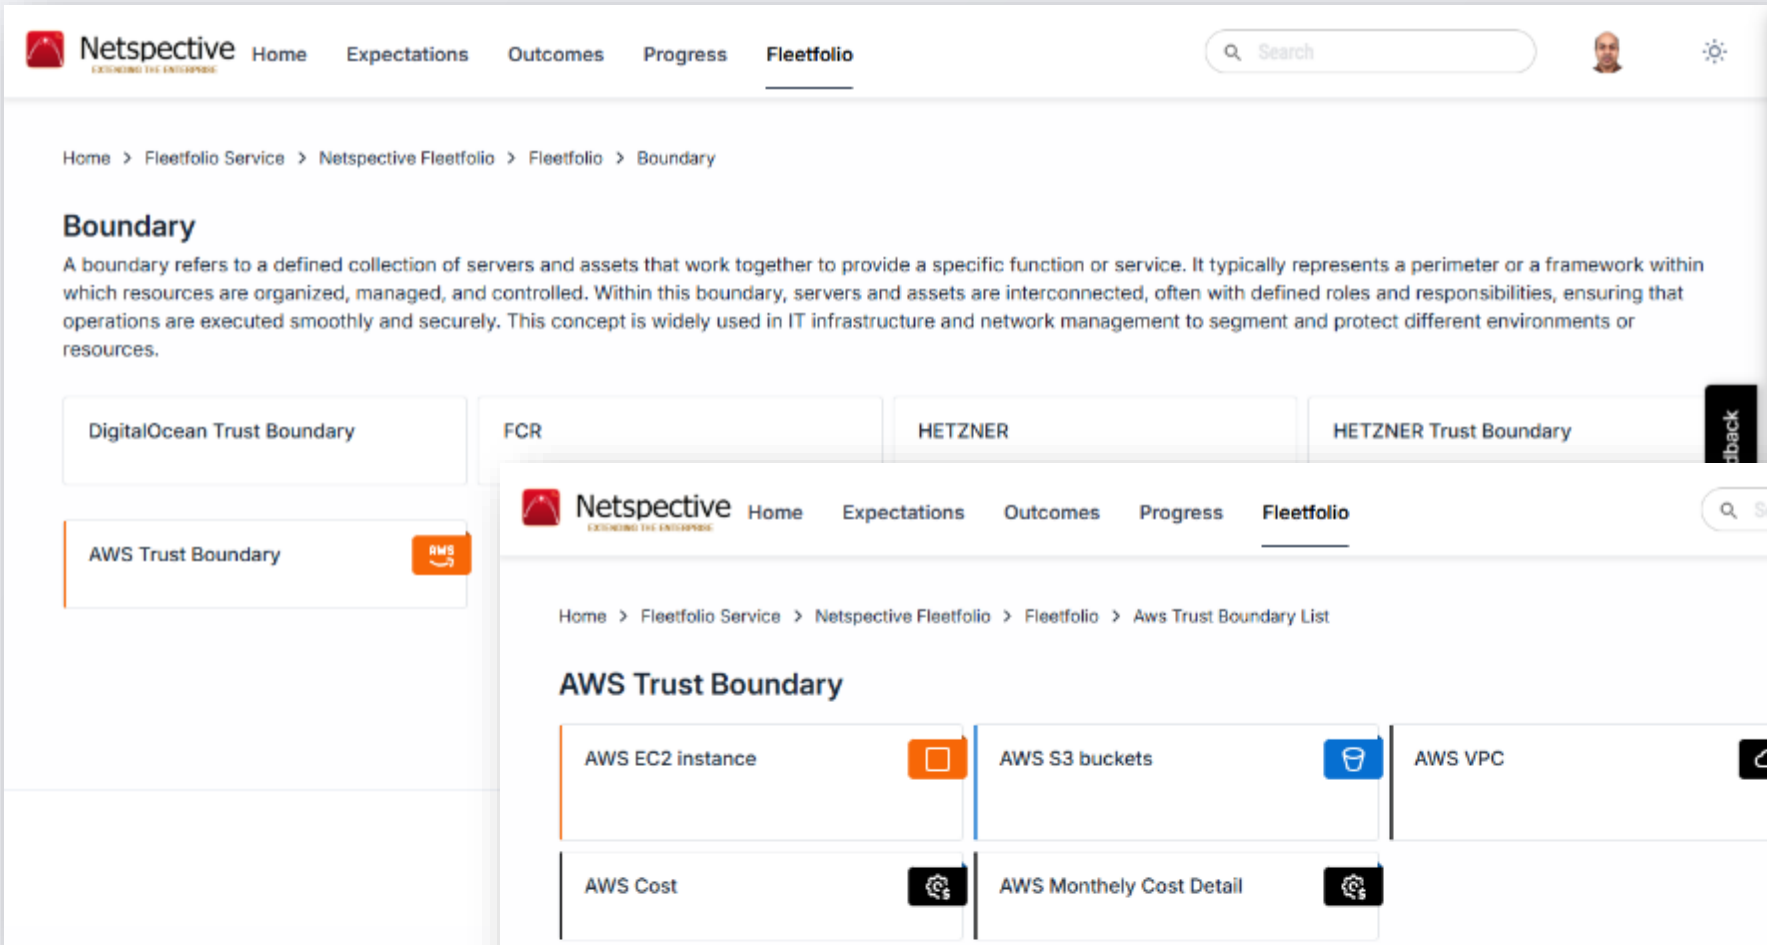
Netspective
EXTENDING THE ENTERPRISE
Home Expectations Outcomes Progress Fleetfolio
Search

Home > Fleetfolio Service > Netspective Fleetfolio > Fleetfolio > Boundary

Boundary

A boundary refers to a defined collection of servers and assets that work together to provide a specific function or service. It typically represents a perimeter or a framework within which resources are organized, managed, and controlled. Within this boundary, servers and assets are interconnected, often with defined roles and responsibilities, ensuring that operations are executed smoothly and securely. This concept is widely used in IT infrastructure and network management to segment and protect different environments or resources.

DigitalOcean Trust Boundary
FCR
HETZNER
HETZNER Trust Boundary
dback
AWS Trust Boundary
AWS

Netspective
EXTENDING THE ENTERPRISE
Home Expectations Outcomes Progress Fleetfolio
S

Home > Fleetfolio Service > Netspective Fleetfolio > Fleetfolio > Aws Trust Boundary List

AWS Trust Boundary

AWS EC2 instance
AWS S3 buckets
AWS VPC
AWS Cost
AWS Monthely Cost Detail